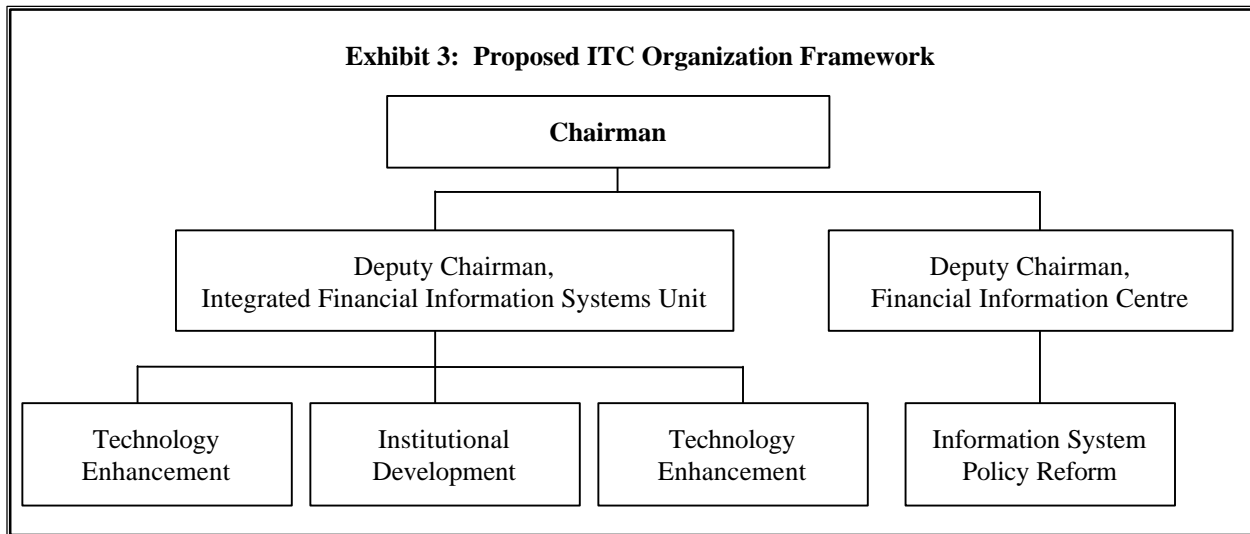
Exhibit 3: Proposed ITC Organization Framework

Chairman

Deputy Chairman, Integrated Financial Information Systems Unit

Deputy Chairman, Financial Information Centre

Technology Enhancement

Institutional Development

Technology Enhancement

Information System Policy Reform